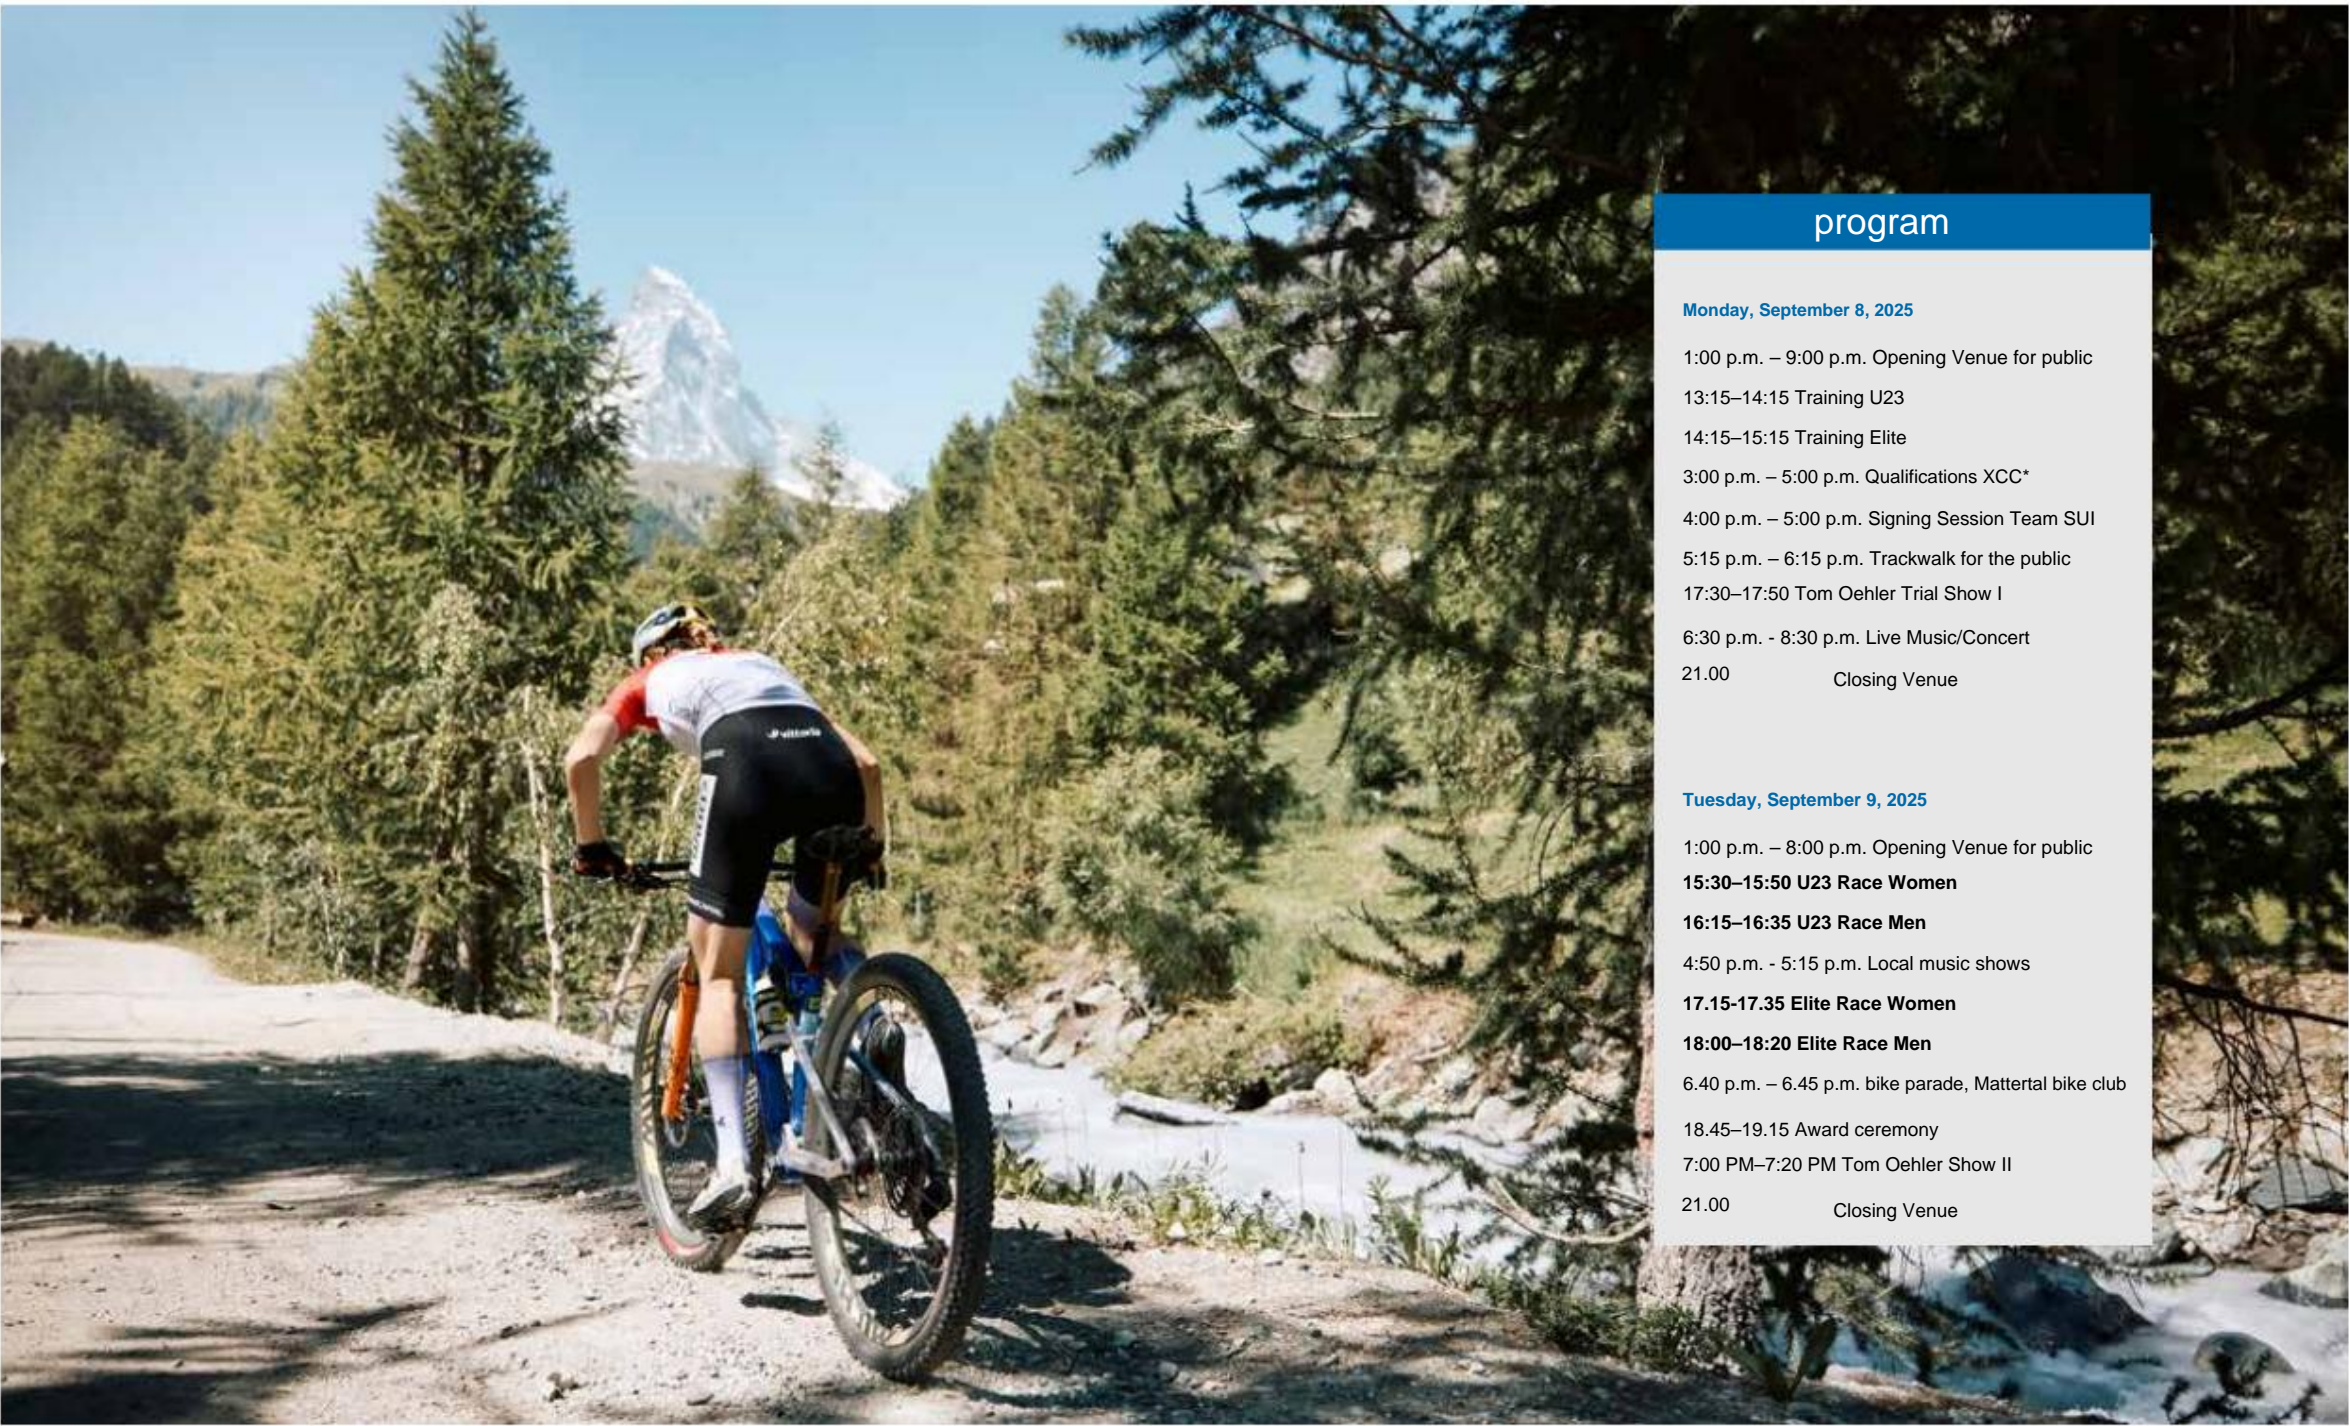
program

Monday, September 8, 2025

1:00 p.m. – 9:00 p.m. Opening Venue for public

13:15–14:15 Training U23

14:15–15:15 Training Elite

3:00 p.m. – 5:00 p.m. Qualifications XCC*

4:00 p.m. – 5:00 p.m. Signing Session Team SUI

5:15 p.m. – 6:15 p.m. Trackwalk for the public

17:30–17:50 Tom Oehler Trial Show I

6:30 p.m. - 8:30 p.m. Live Music/Concert

21.00 Closing Venue

Tuesday, September 9, 2025

1:00 p.m. – 8:00 p.m. Opening Venue for public

15:30–15:50 U23 Race Women

16:15–16:35 U23 Race Men

4:50 p.m. - 5:15 p.m. Local music shows

17.15-17.35 Elite Race Women

18:00–18:20 Elite Race Men

6.40 p.m. – 6.45 p.m. bike parade, Mattertal bike club

18.45–19.15 Award ceremony

7:00 PM–7:20 PM Tom Oehler Show II

21.00 Closing Venue